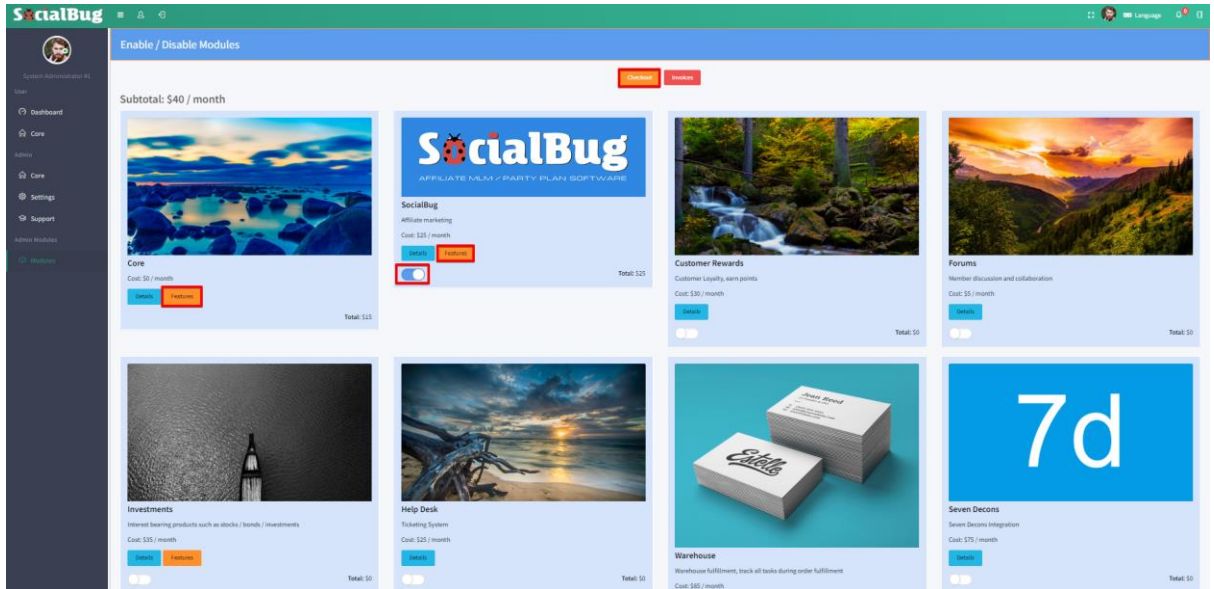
SocialBug

Language 0

System Administrator #1

User

Dashboard

Core

Admin

Core

Settings

Support

Admin Modules

Modules

Enable / Disable Modules

Checkout Invoices

Subtotal: $40 / month

Core

Cost: $0 / month

Details Features

Total: $15

SocialBug

AFFILIATE MLM / PARTY PLAN SOFTWARE

SocialBug

Affiliate marketing

Cost: $25 / month

Details Features

Total: $25

Customer Rewards

Customer Loyalty, earn points

Cost: $30 / month

Details

Total: $0

Forums

Member discussion and collaboration

Cost: $5 / month

Details

Total: $0

Investments

Interest bearing products such as stocks / bonds / investments

Cost: $35 / month

Details Features

Total: $0

Help Desk

Ticketing System

Cost: $25 / month

Details

Total: $0

Warehouse

Warehouse fulfillment, track all tasks during order fulfillment

Cost: $65 / month

7d

Seven Decons

Seven Decons Integration

Cost: $75 / month

Details

Total: $0